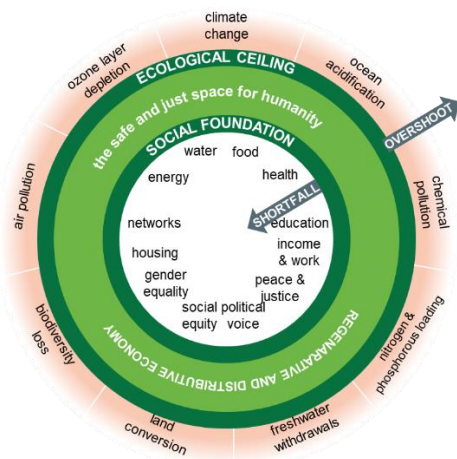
climate change

ozone layer depletion

ocean acidification

ECOLOGICAL CEILING

the safe and just space for humanity

OVERSHOOT

SOCIAL FOUNDATION

water

food

energy

health

SHORTFALL

chemical pollution

air pollution

networks

education

income & work

housing

peace & justice

gender equality

social equity

political voice

nitrogen & phosphorous loading

biodiversity loss

REGENERATIVE AND DISTRIBUTIVE ECONOMY

land conversion

freshwater withdrawals